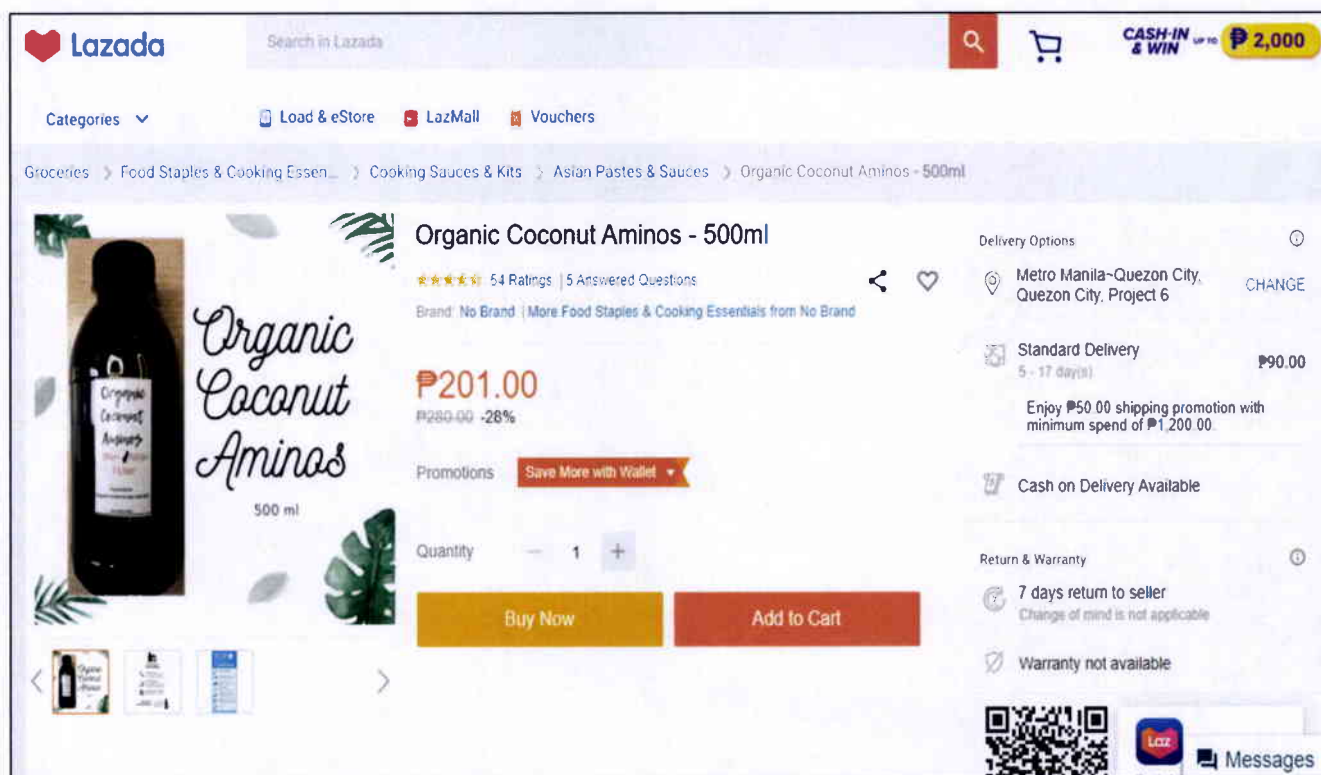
Lazada

Search in Lazada

CASH-IN & WIN UP TO ₱2,000

Categories

Load & eStore

LazMall

Vouchers

Groceries > Food Staples & Cooking Essen... > Cooking Sauces & Kits > Asian Pastes & Sauces > Organic Coconut Aminos - 500ml

Organic Coconut Aminos

500 ml

Organic Coconut Aminos

Organic Coconut Aminos - 500ml

54 Ratings | 5 Answered Questions

Brand: No Brand | More Food Staples & Cooking Essentials from No Brand

₱201.00

₱280.00 -28%

Promotions Save More with Wallet

Quantity 1

Buy Now

Add to Cart

Delivery Options

Metro Manila~Quezon City, Quezon City, Project 6

CHANGE

Standard Delivery

5 - 17 day(s)

₱90.00

Enjoy ₱50.00 shipping promotion with minimum spend of ₱1,200.00

Cash on Delivery Available

Return & Warranty

7 days return to seller

Change of mind is not applicable

Warranty not available

Laz

Messages